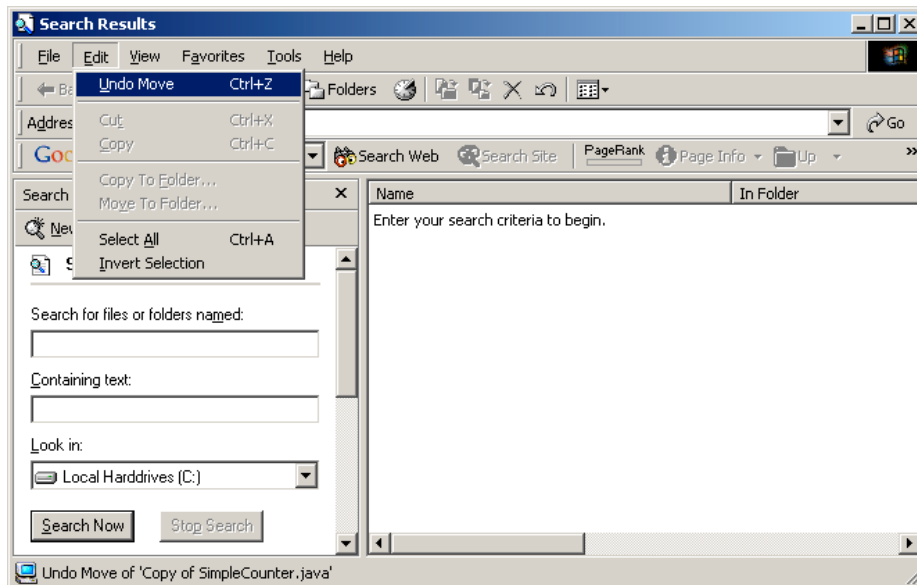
Search Results

File Edit View Favorites Tools Help

Undo Move Ctrl+Z

Cut Ctrl+X
Copy Ctrl+C

Copy To Folder...
Move To Folder...

Select All Ctrl+A
Invert Selection

Ba
Folders

Addres
Go

Goo
Search Web
Search Site
PageRank
Page Info
Up

Search
×
Nev
S

Search for files or folders named:

Containing text:

Look in:
Local Harddrives (C:)

Search Now
Stop Search

| Name | In Folder |
|---|---|
| Enter your search criteria to begin. | |

Undo Move of 'Copy of SimpleCounter.java'